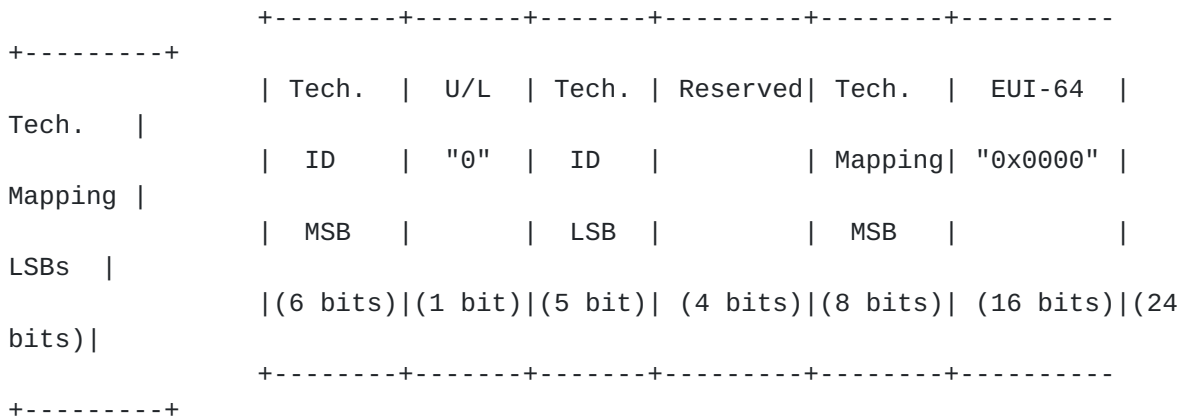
| Tech. | U/L | Tech. | Reserved | Tech. | EUI-64 | Tech. |
|---|---|---|---|---|---|---|
| ID | "0" | ID | | Mapping | "0x0000" | Mapping |
| MSB | | LSB | | MSB | | LSBs |
| (6 bits) | (1 bit) | (5 bit) | (4 bits) | (8 bits) | (16 bits) | (24 bits) |